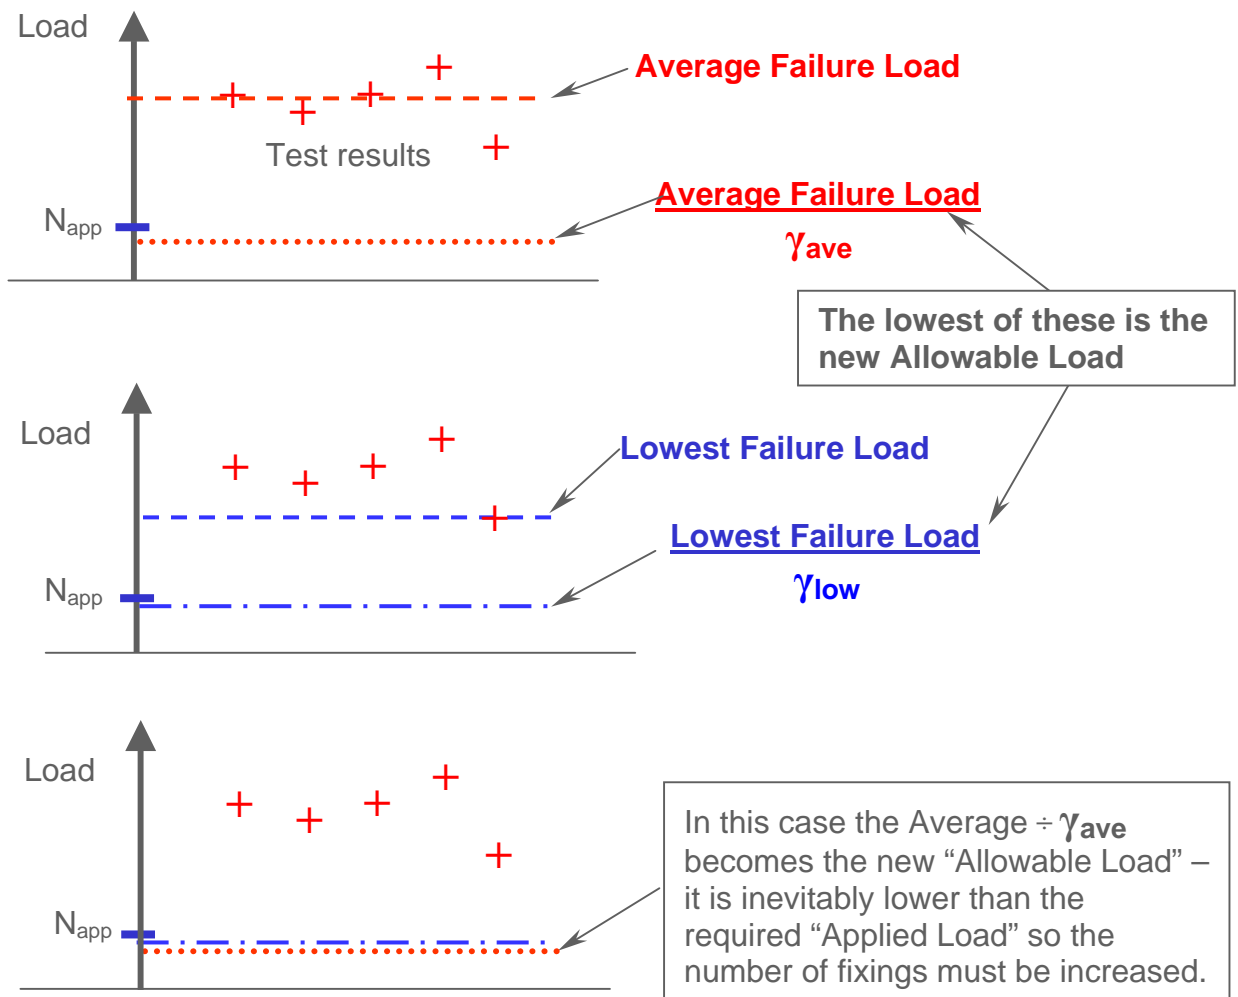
Load

Average Failure Load

Test results

$N_{app}$

Average Failure Load

$\gamma_{ave}$

The lowest of these is the new Allowable Load

Load

Lowest Failure Load

Lowest Failure Load

$\gamma_{low}$

$N_{app}$

Load

$N_{app}$

In this case the Average ÷ $\gamma_{ave}$ becomes the new “Allowable Load” – it is inevitably lower than the required “Applied Load” so the number of fixings must be increased.